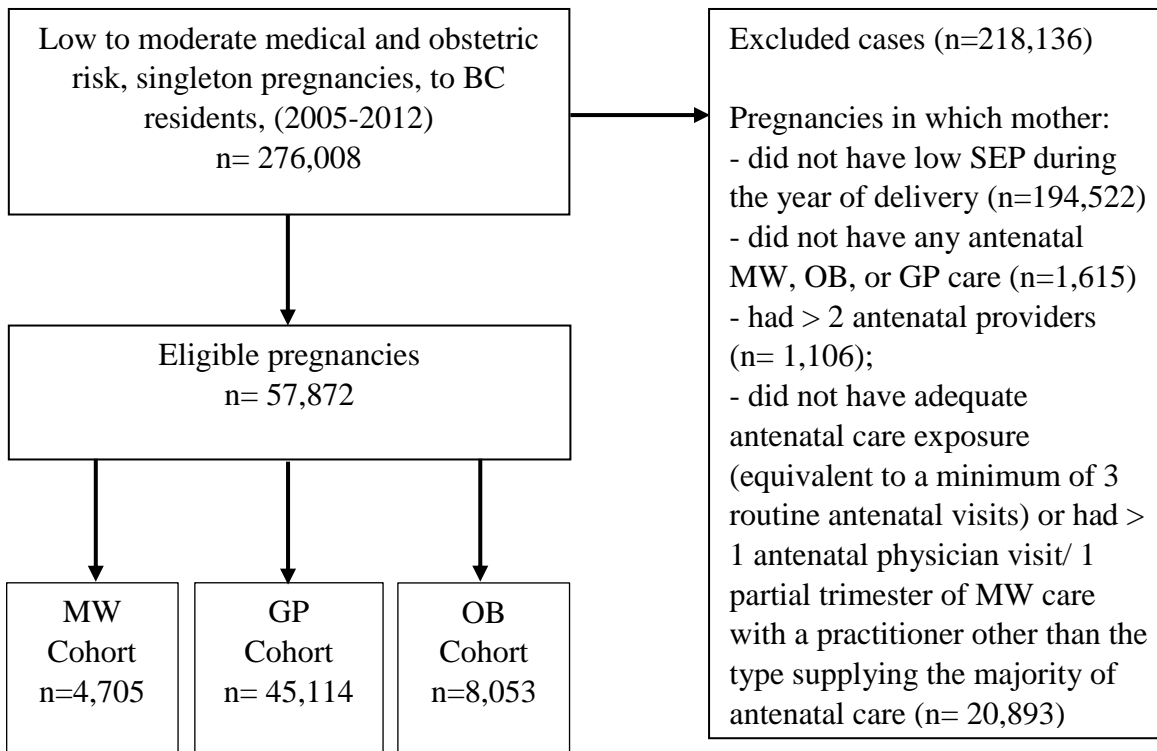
Low to moderate medical and obstetric risk, singleton pregnancies, to BC residents, (2005-2012)
n= 276,008

Excluded cases (n=218,136)

Pregnancies in which mother:
- did not have low SEP during the year of delivery (n=194,522)
- did not have any antenatal MW, OB, or GP care (n=1,615)
- had > 2 antenatal providers (n= 1,106);
- did not have adequate antenatal care exposure (equivalent to a minimum of 3 routine antenatal visits) or had > 1 antenatal physician visit/ 1 partial trimester of MW care with a practitioner other than the type supplying the majority of antenatal care (n= 20,893)

Eligible pregnancies
n= 57,872

MW Cohort n=4,705

GP Cohort n= 45,114

OB Cohort n=8,053